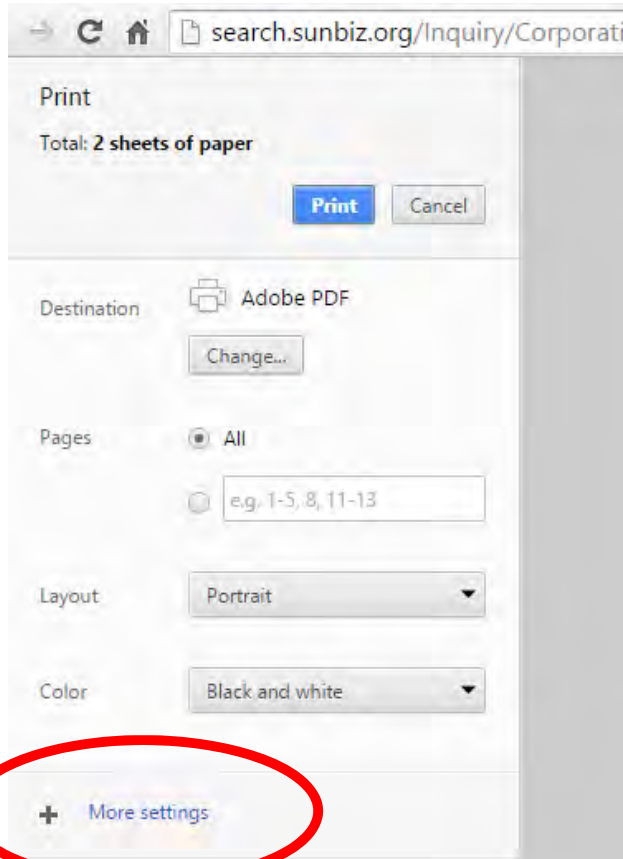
search.sunbiz.org/Inquiry/Corporati

Print

Total: 2 sheets of paper

Print Cancel

Destination

Adobe PDF

Change...

Pages

All

e.g. 1-5, 8, 11-13

Layout

Portrait

Color

Black and white

+ More settings